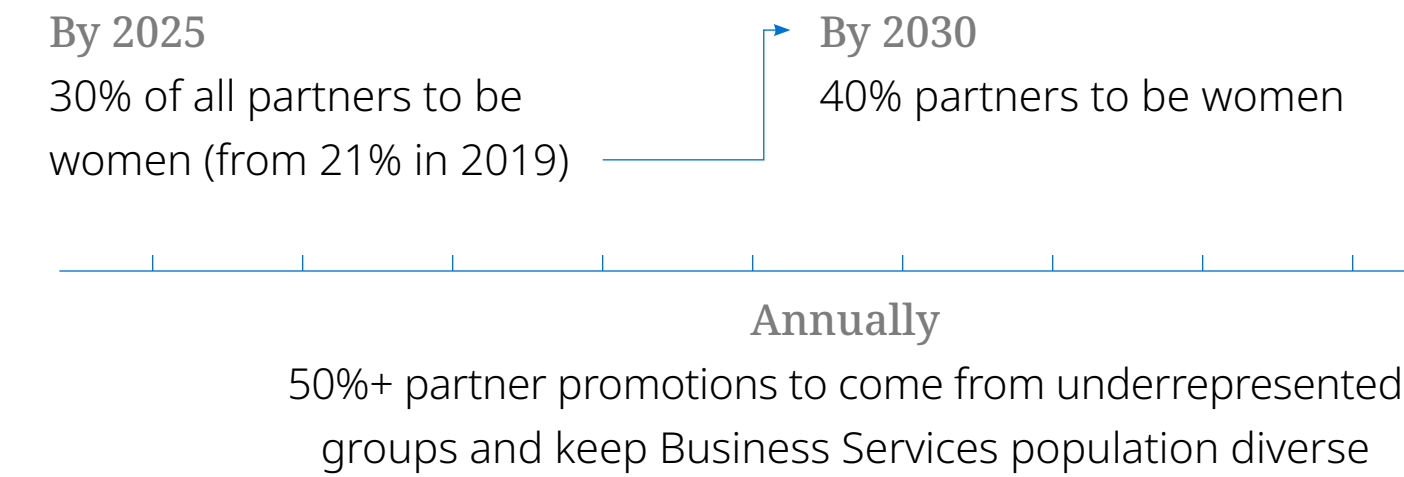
By 2025
30% of all partners to be women (from 21% in 2019)

By 2030
40% partners to be women

Annually
50%+ partner promotions to come from underrepresented groups and keep Business Services population diverse